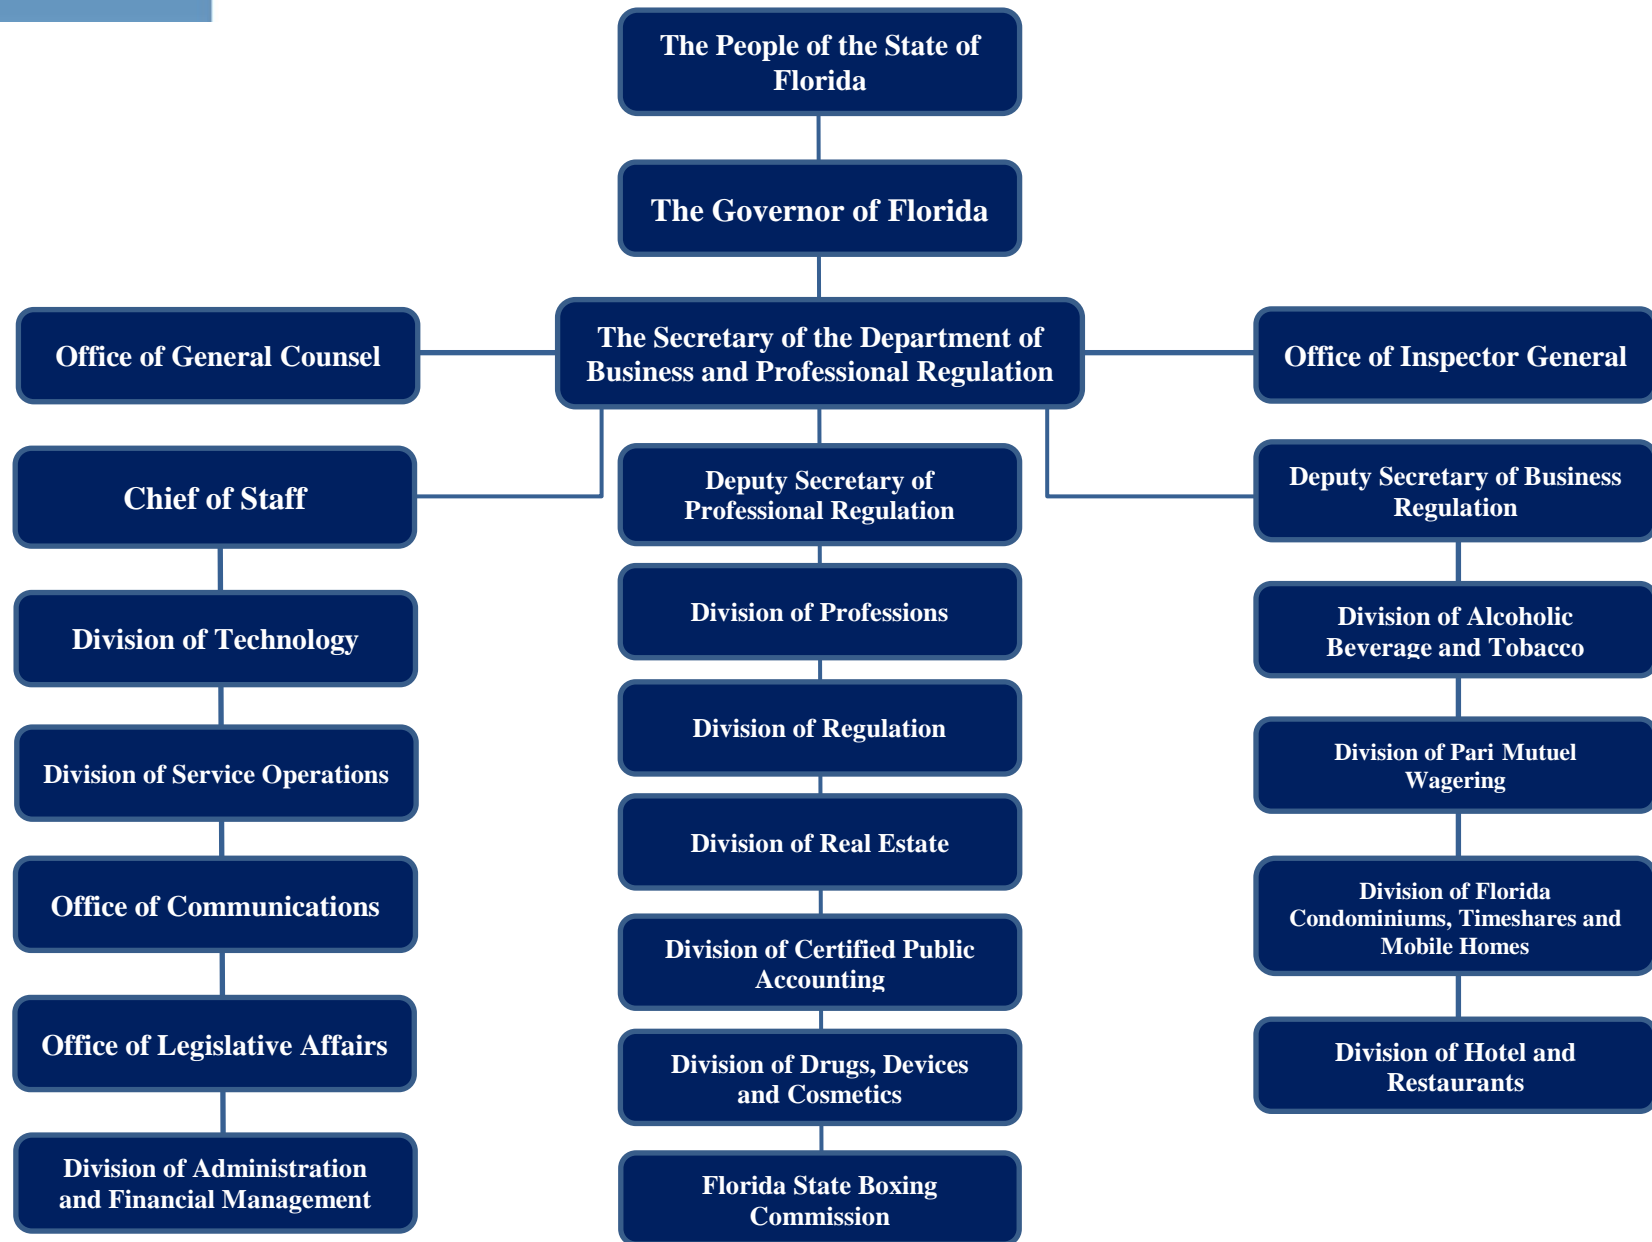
The People of the State of Florida

The Governor of Florida

Office of General Counsel

The Secretary of the Department of Business and Professional Regulation

Office of Inspector General

Chief of Staff

Deputy Secretary of Professional Regulation

Deputy Secretary of Business Regulation

Division of Technology

Division of Service Operations

Office of Communications

Office of Legislative Affairs

Division of Administration and Financial Management

Division of Professions

Division of Regulation

Division of Real Estate

Division of Certified Public Accounting

Division of Drugs, Devices and Cosmetics

Florida State Boxing Commission

Division of Alcoholic Beverage and Tobacco

Division of Pari Mutuel Wagering

Division of Florida Condominiums, Timeshares and Mobile Homes

Division of Hotel and Restaurants